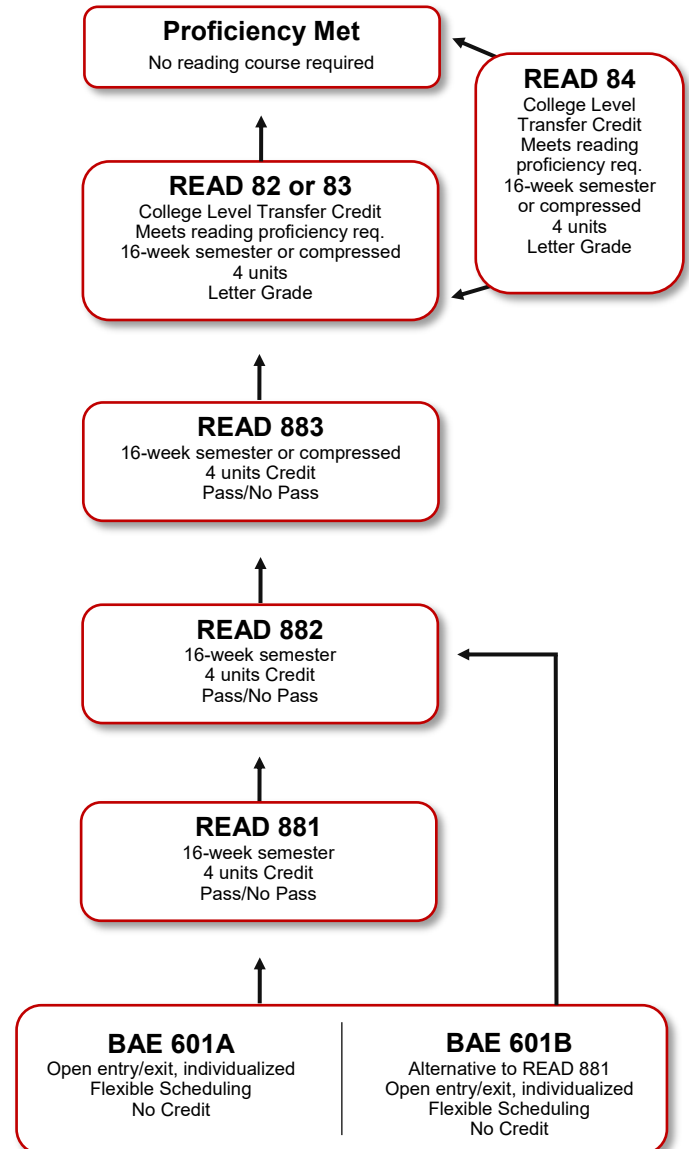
Proficiency Met
No reading course required

READ 84
College Level Transfer Credit
Meets reading proficiency req.
16-week semester or compressed
4 units
Letter Grade

READ 82 or 83
College Level Transfer Credit
Meets reading proficiency req.
16-week semester or compressed
4 units
Letter Grade

READ 883
16-week semester or compressed
4 units Credit
Pass/No Pass

READ 882
16-week semester
4 units Credit
Pass/No Pass

READ 881
16-week semester
4 units Credit
Pass/No Pass

BAE 601A
Open entry/exit, individualized
Flexible Scheduling
No Credit

BAE 601B
Alternative to READ 881
Open entry/exit, individualized
Flexible Scheduling
No Credit